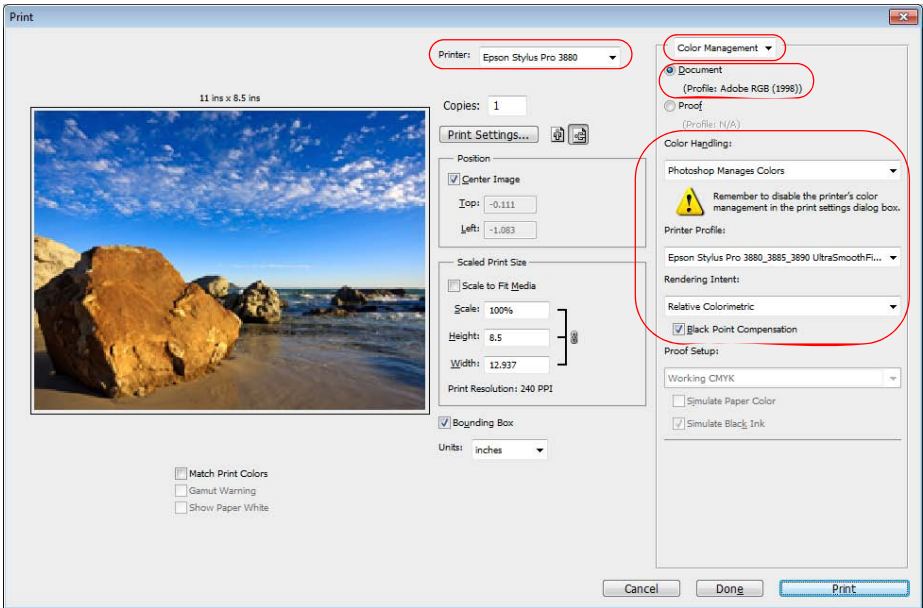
Print

11 ins x 8.5 ins

Printer: Epson Stylus Pro 3880

Copies: 1

Print Settings...

Position

Center Image

Top: -0.111

Left: -1.083

Scaled Print Size

Scale to Fit Media

Scale: 100%

Height: 8.5

Width: 12.937

Print Resolution: 240 PPI

Bounding Box

Units: inches

Match Print Colors

Gamut Warning

Show Paper White

Color Management

Document

(Profile: Adobe RGB (1998))

Proof

(Profile: N/A)

Color Handling:

Photoshop Manages Colors

Remember to disable the printer's color management in the print settings dialog box.

Printer Profile:

Epson Stylus Pro 3880_3885_3890 UltraSmoothFi...

Rendering Intent:

Relative Colorimetric

Black Point Compensation

Proof Setup:

Working CMYK

Simulate Paper Color

Simulate Black Ink

Cancel

Done

Print